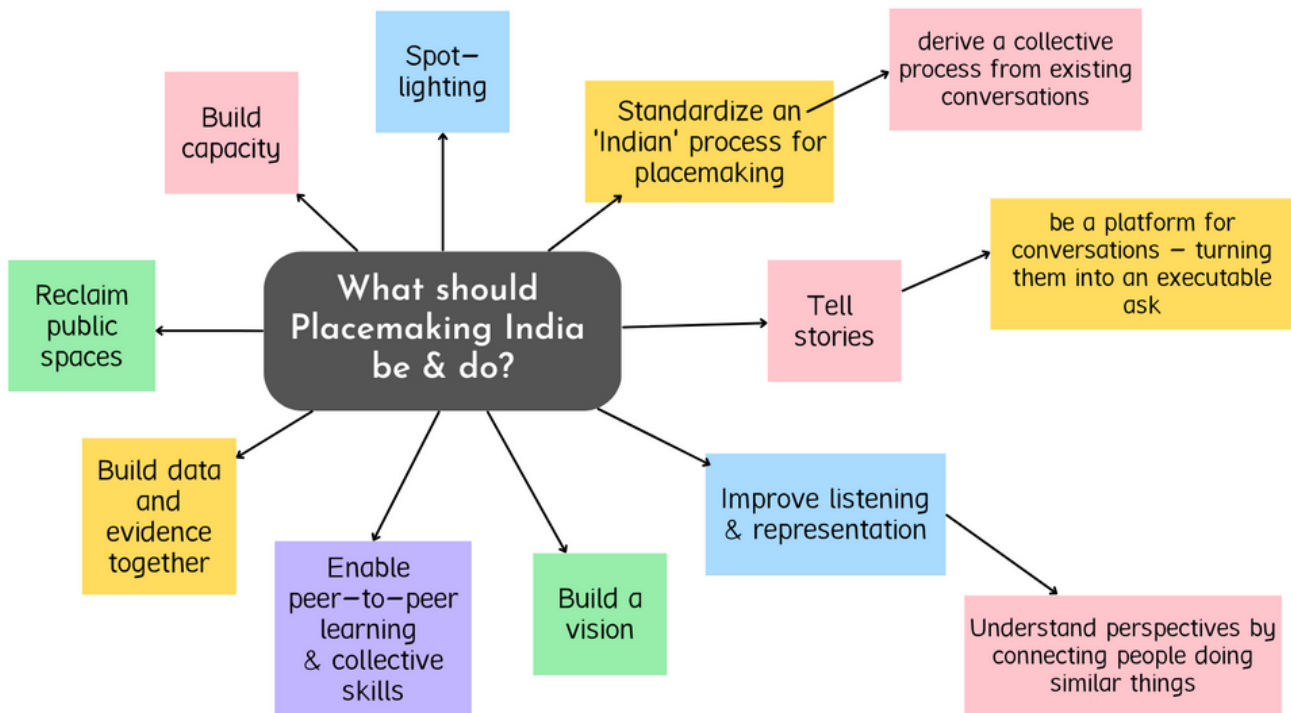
What should Placemaking India be & do?

Build capacity

Spot-lighting

Standardize an 'Indian' process for placemaking

derive a collective process from existing conversations

Tell stories

be a platform for conversations – turning them into an executable ask

Reclaim public spaces

Build data and evidence together

Enable peer-to-peer learning & collective skills

Build a vision

Improve listening & representation

Understand perspectives by connecting people doing similar things